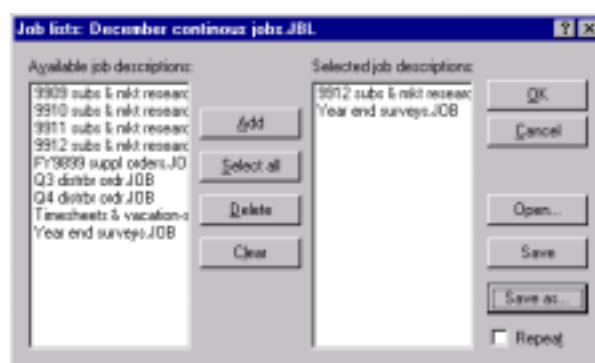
Job lists: December continous jobs.JBL

?

X

Available job descriptions:

9909 subs & mkt researc
9910 subs & mkt researc
9911 subs & mkt researc
9912 subs & mkt researc
FY9899 suppl orders.JO
Q3 distrbr ordr.JOB
Q4 distrbr ordr.JOB
Timesheets & vacation-s
Year end surveys.JOB

Add

Select all

Delete

Clear

Selected job descriptions:

9912 subs & mkt researc
Year end surveys.JOB

OK

Cancel

Open...

Save

Save as...

Repeat